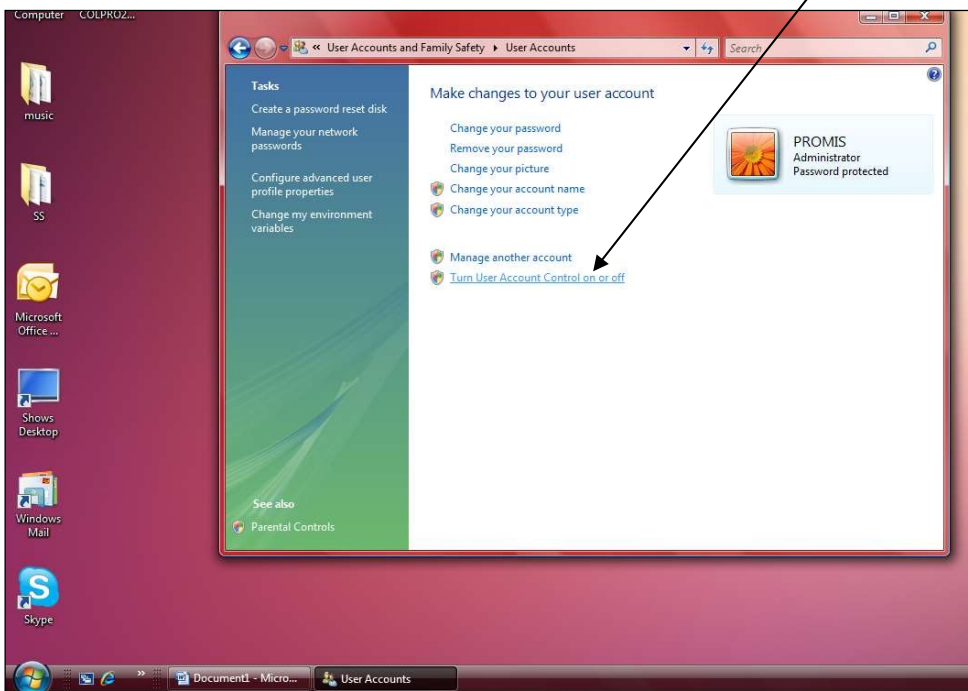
Computer COLPRO2...

music

SS

Microsoft Office ...

Shows Desktop

Windows Mail

Skype

« User Accounts and Family Safety ▸ User Accounts

Search

Tasks

Create a password reset disk

Manage your network passwords

Configure advanced user profile properties

Change my environment variables

See also

Parental Controls

Make changes to your user account

Change your password

Remove your password

Change your picture

Change your account name

Change your account type

Manage another account

Turn User Account Control on or off

PROMIS
Administrator
Password protected

Document1 - Micro...

User Accounts